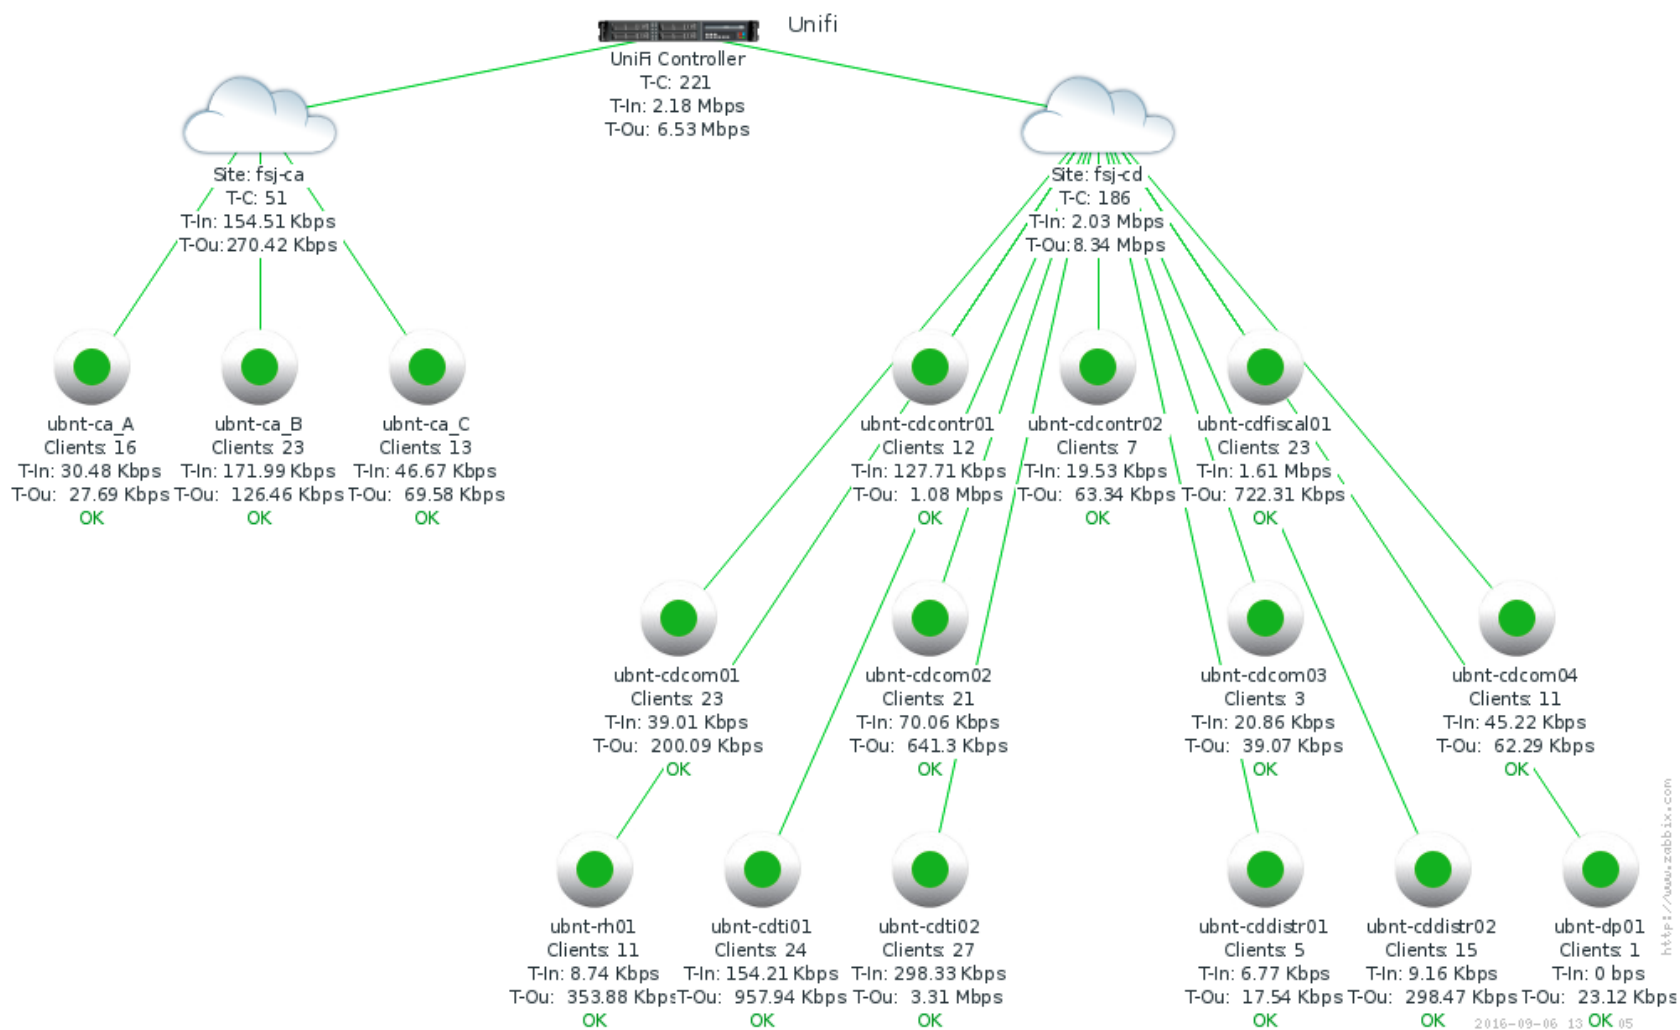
Unifi

UniFi Controller
T-C: 221
T-In: 2.18 Mbps
T-Ou: 6.53 Mbps

Site: fsj-ca
T-C: 51
T-In: 154.51 Kbps
T-Ou: 270.42 Kbps

Site: fsj-cd
T-C: 186
T-In: 2.03 Mbps
T-Ou: 8.34 Mbps

ubnt-ca_A
Clients: 16
T-In: 30.48 Kbps
T-Ou: 27.69 Kbps
OK

ubnt-ca_B
Clients: 23
T-In: 171.99 Kbps
T-Ou: 126.46 Kbps
OK

ubnt-ca_C
Clients: 13
T-In: 46.67 Kbps
T-Ou: 69.58 Kbps
OK

ubnt-cdcontr01
Clients: 12
T-In: 127.71 Kbps
T-Ou: 1.08 Mbps
OK

ubnt-cdcontr02
Clients: 7
T-In: 19.53 Kbps
T-Ou: 63.34 Kbps
OK

ubnt-cdfiscal01
Clients: 23
T-In: 1.61 Mbps
T-Ou: 722.31 Kbps
OK

ubnt-cdcom01
Clients: 23
T-In: 39.01 Kbps
T-Ou: 200.09 Kbps
OK

ubnt-cdcom02
Clients: 21
T-In: 70.06 Kbps
T-Ou: 641.3 Kbps
OK

ubnt-cdcom03
Clients: 3
T-In: 20.86 Kbps
T-Ou: 39.07 Kbps
OK

ubnt-cdcom04
Clients: 11
T-In: 45.22 Kbps
T-Ou: 62.29 Kbps
OK

ubnt-rh01
Clients: 11
T-In: 8.74 Kbps
T-Ou: 353.88 Kbps
OK

ubnt-cdti01
Clients: 24
T-In: 154.21 Kbps
T-Ou: 957.94 Kbps
OK

ubnt-cdti02
Clients: 27
T-In: 298.33 Kbps
T-Ou: 3.31 Mbps
OK

ubnt-cddistr01
Clients: 5
T-In: 6.77 Kbps
T-Ou: 17.54 Kbps
OK

ubnt-cddistr02
Clients: 15
T-In: 9.16 Kbps
T-Ou: 298.47 Kbps
OK

ubnt-dp01
Clients: 1
T-In: 0 bps
T-Ou: 23.12 Kbps
OK

2016-09-06 13:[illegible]:05

http://www.zabbix.com